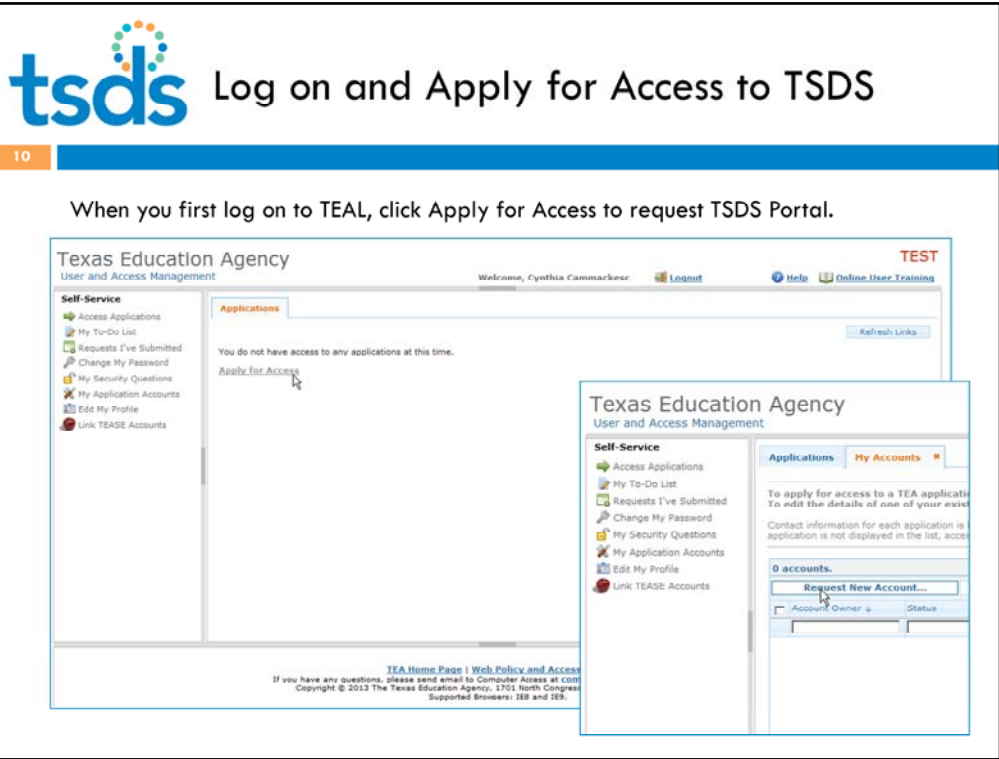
tsds Log on and Apply for Access to TSDS

10

When you first log on to TEAL, click Apply for Access to request TSDS Portal.

Texas Education Agency
User and Access Management

TEST

Welcome, Cynthia Cammackesc   Logout   Help   Online User Training

Self-Service
Access Applications
My To-Do List
Requests I've Submitted
Change My Password
My Security Questions
My Application Accounts
Edit My Profile
Link TEASE Accounts

Applications

Refresh Links

You do not have access to any applications at this time.

Apply for Access

TEA Home Page | Web Policy and Access
If you have any questions, please send email to Computer Access at com
Copyright © 2013 The Texas Education Agency, 1701 North Congres
Supported Browsers: IE8 and IE9.

Texas Education Agency
User and Access Management

Self-Service
Access Applications
My To-Do List
Requests I've Submitted
Change My Password
My Security Questions
My Application Accounts
Edit My Profile
Link TEASE Accounts

Applications   My Accounts

To apply for access to a TEA applicati
To edit the details of one of your exist

Contact information for each application is
application is not displayed in the list, acces

0 accounts.

Request New Account...

Account Owner ↓   Status